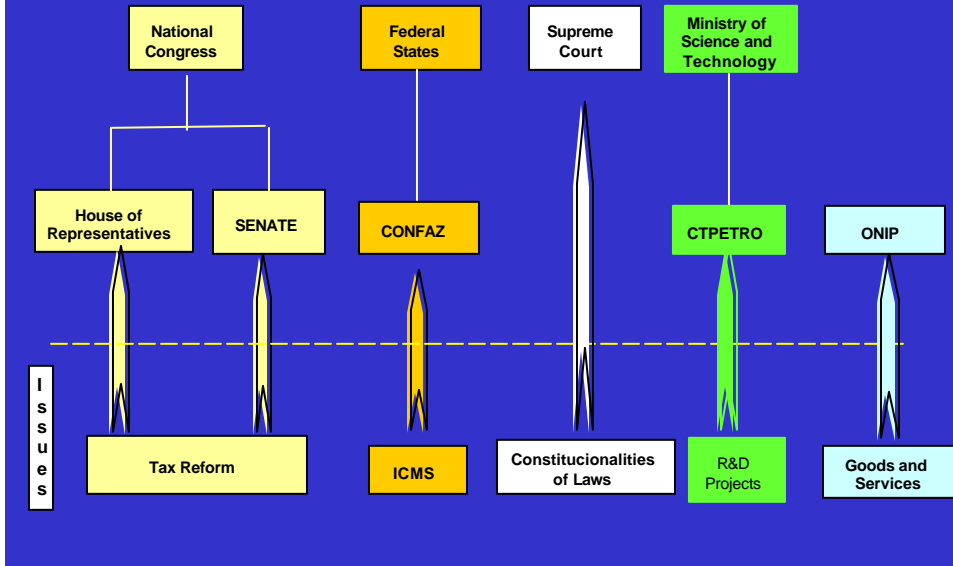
National Congress

Federal States

Supreme Court

Ministry of Science and Technology

House of Representatives

SENATE

CONFAZ

CTPETRO

ONIP

Issues

Tax Reform

ICMS

Constitucionalities of Laws

R&D Projects

Goods and Services